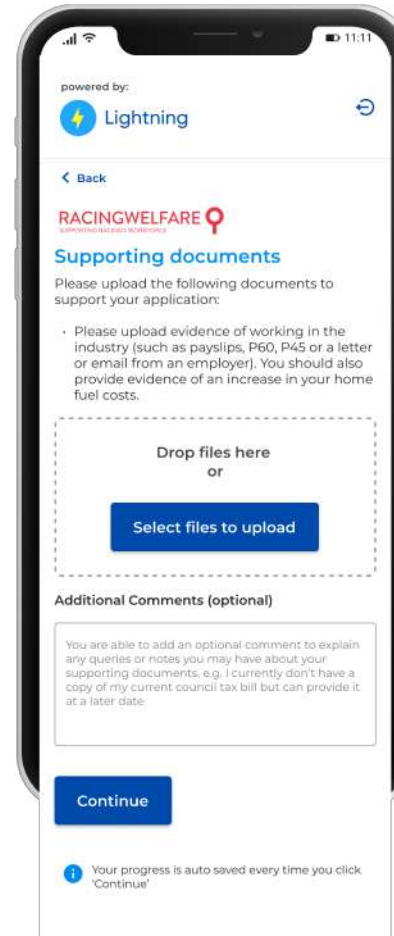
11:11

powered by:

Lightning

< Back

RACINGWELFARE

SUPPORTING RACING'S WORKFORCE

Supporting documents

Please upload the following documents to support your application:

· Please upload evidence of working in the industry (such as payslips, P60, P45 or a letter or email from an employer). You should also provide evidence of an increase in your home fuel costs.

Drop files here
or

Select files to upload

Additional Comments (optional)

You are able to add an optional comment to explain any queries or notes you may have about your supporting documents, e.g. I currently don't have a copy of my current council tax bill but can provide it at a later date

Continue

Your progress is auto saved every time you click 'Continue'